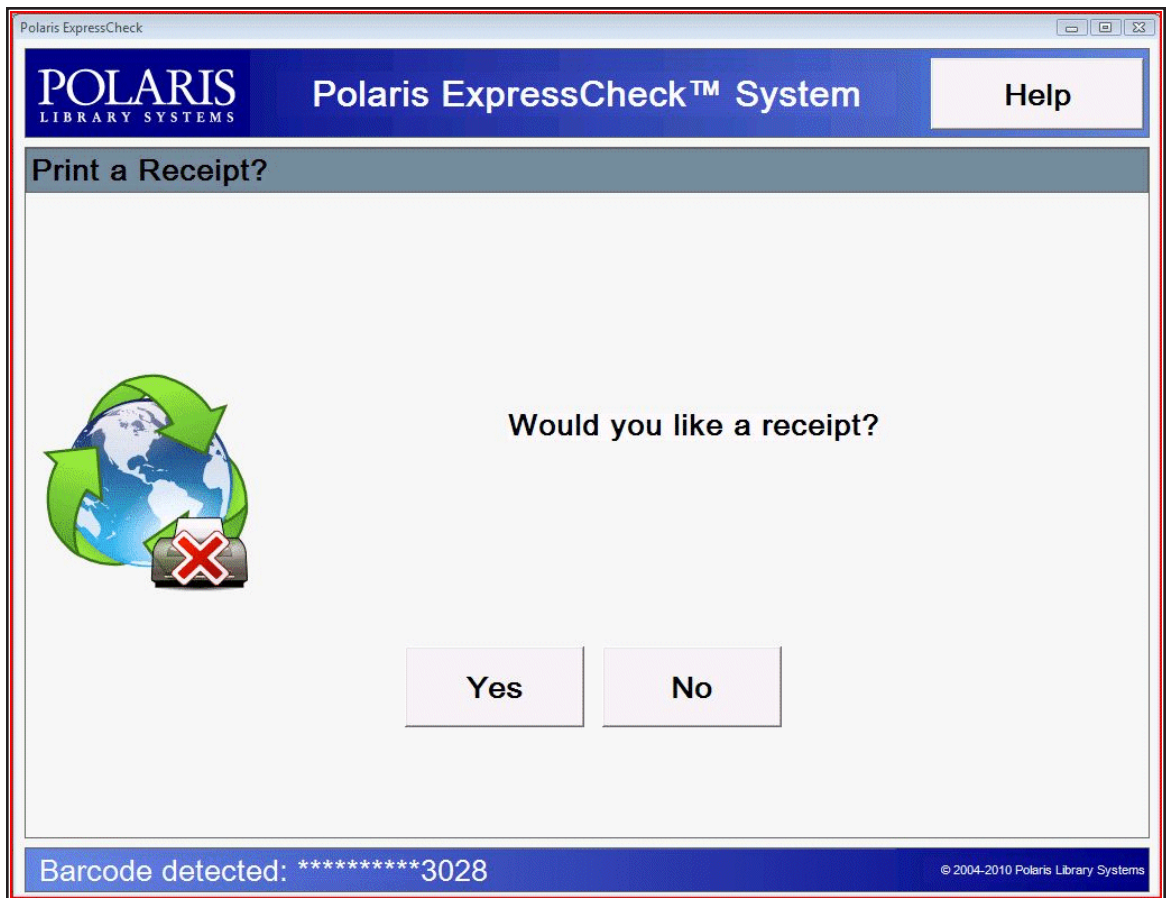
Polaris ExpressCheck

POLARIS
LIBRARY SYSTEMS

Polaris ExpressCheck™ System

Help

Print a Receipt?

Would you like a receipt?

Yes

No

Barcode detected: **********3028

© 2004-2010 Polaris Library Systems